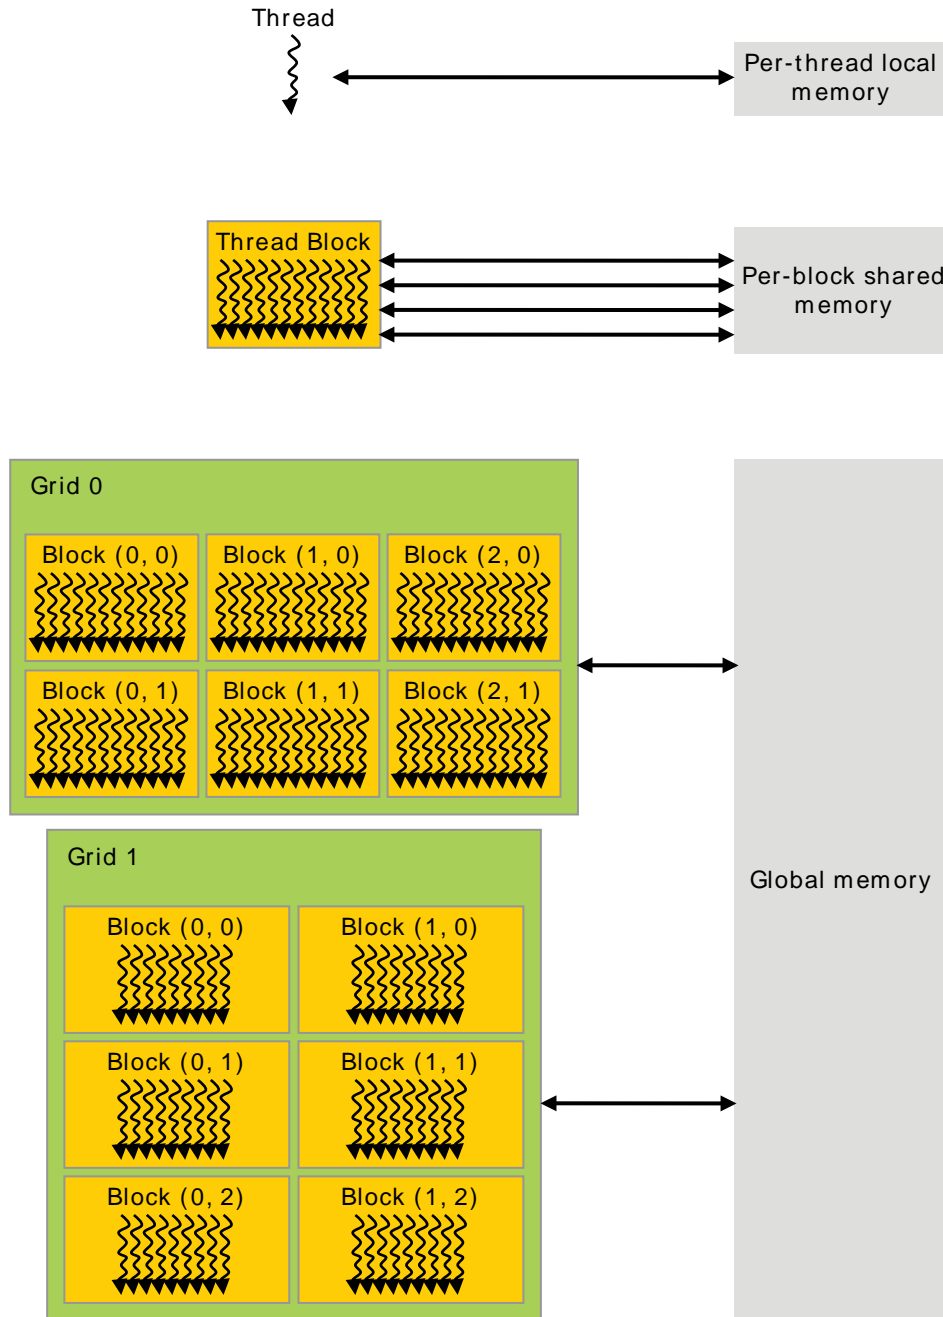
Thread

Per-thread local memory

Thread Block

Per-block shared memory

Grid 0

Block (0, 0)

Block (1, 0)

Block (2, 0)

Block (0, 1)

Block (1, 1)

Block (2, 1)

Grid 1

Block (0, 0)

Block (1, 0)

Block (0, 1)

Block (1, 1)

Block (0, 2)

Block (1, 2)

Global memory